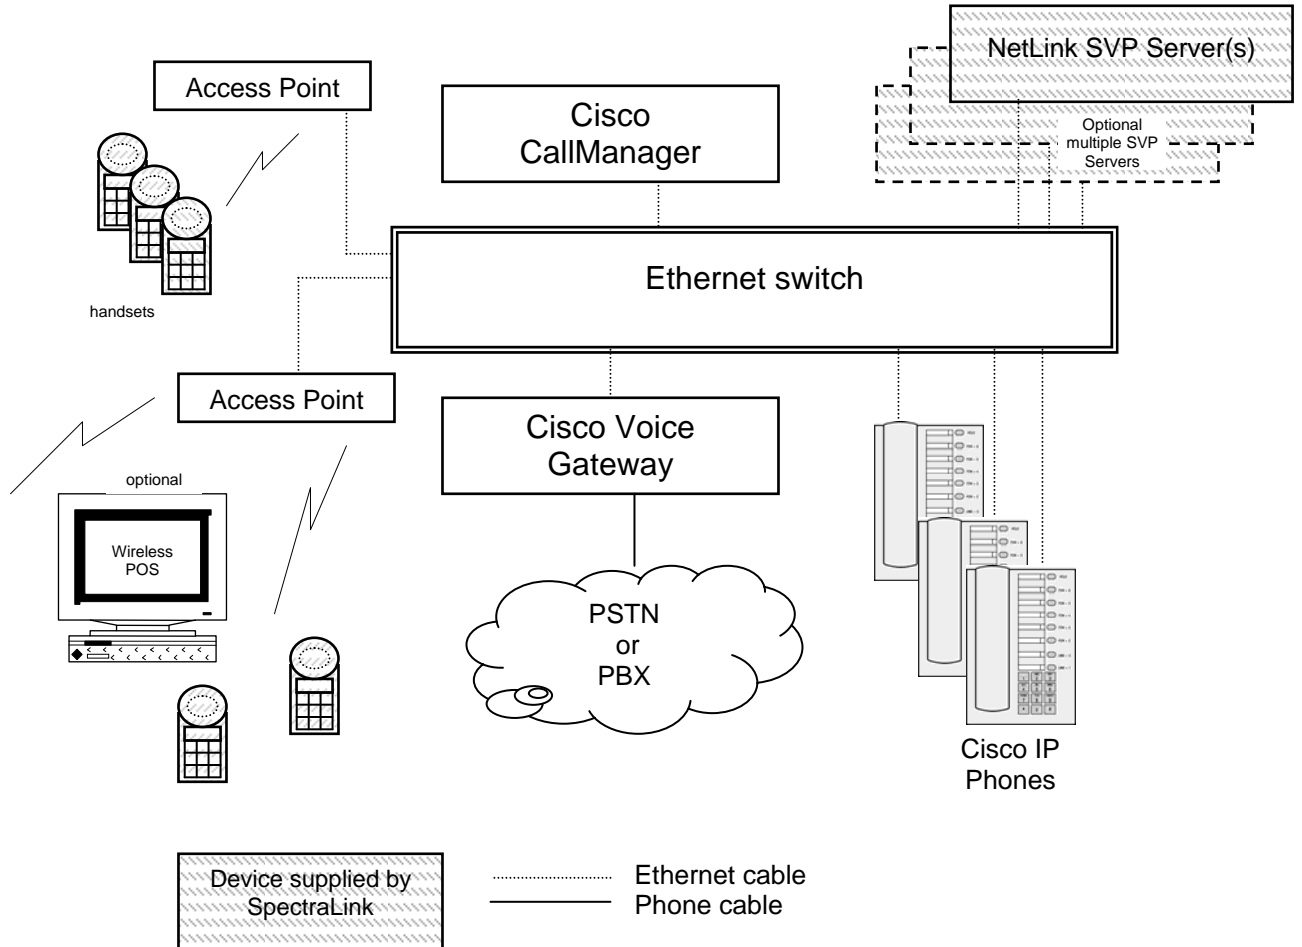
NetLink SVP Server(s)

Optional multiple SVP Servers

Access Point

Cisco CallManager

Ethernet switch

handsets

Access Point

Cisco Voice Gateway

optional

Wireless POS

PSTN or PBX

Cisco IP Phones

Device supplied by SpectraLink

Ethernet cable
Phone cable